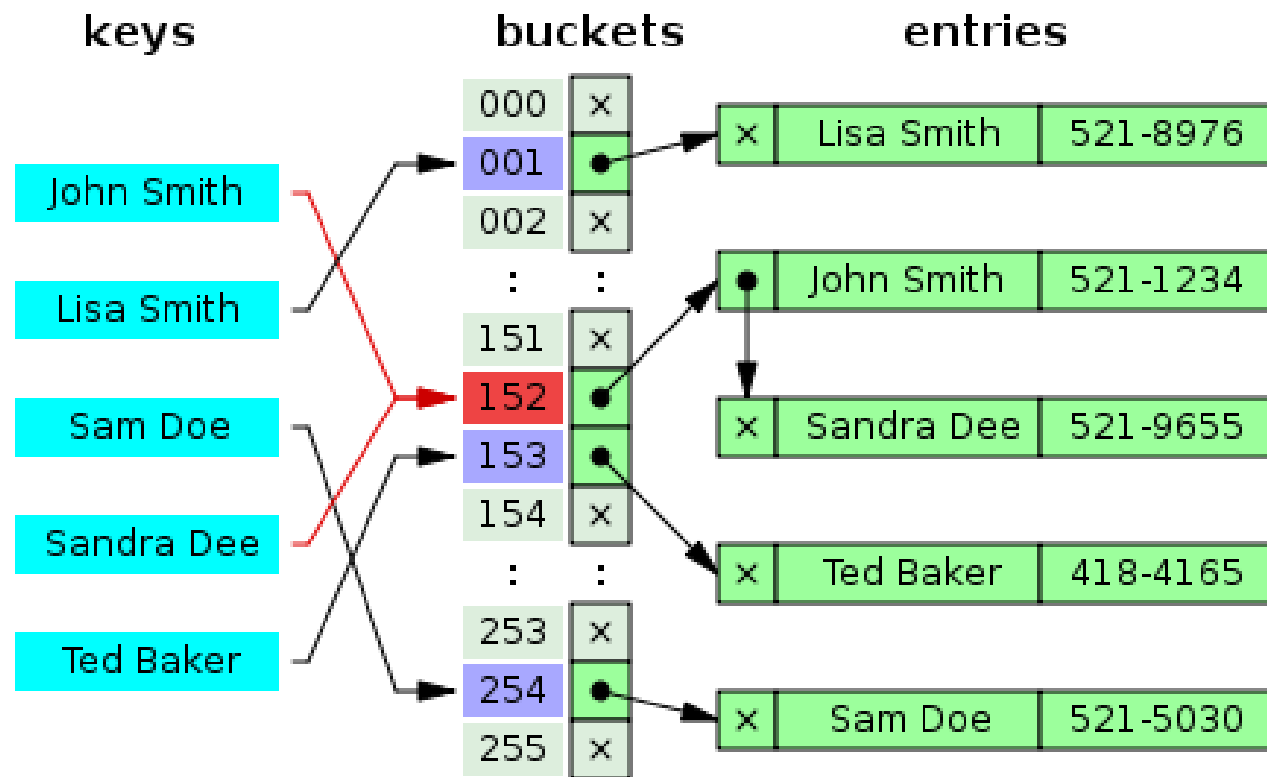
keys

buckets

entries

John Smith

Lisa Smith

Sam Doe

Sandra Dee

Ted Baker

| 000 | × |
|---|---|
| 001 | • |
| 002 | × |
| : | : |
| 151 | × |
| 152 | • |
| 153 | • |
| 154 | × |
| : | : |
| 253 | × |
| 254 | • |
| 255 | × |

| × | Lisa Smith | 521-8976 |
|---|---|---|

| • | John Smith | 521-1234 |
|---|---|---|

| × | Sandra Dee | 521-9655 |
|---|---|---|

| × | Ted Baker | 418-4165 |
|---|---|---|

| × | Sam Doe | 521-5030 |
|---|---|---|